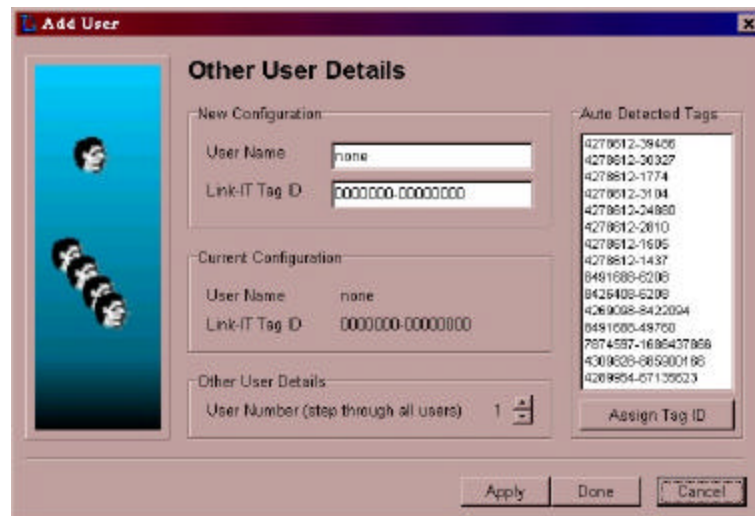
Add User

Other User Details

New Configuration

User Name none

Link-IT Tag ID 0000000-00000000

Current Configuration

User Name none

Link-IT Tag ID 0000000-00000000

Other User Details

User Number (step through all users) 1

Auto Detected Tags

4278612-39486
4278612-30327
4278612-1774
4278612-3104
4278612-24980
4278612-2810
4278612-1606
4278612-1437
8491688-6208
8426408-6208
4269098-8422094
8491688-49760
7874597-1686437868
4309828-685900168
4269854-67135623

Assign Tag ID

Apply Done Cancel